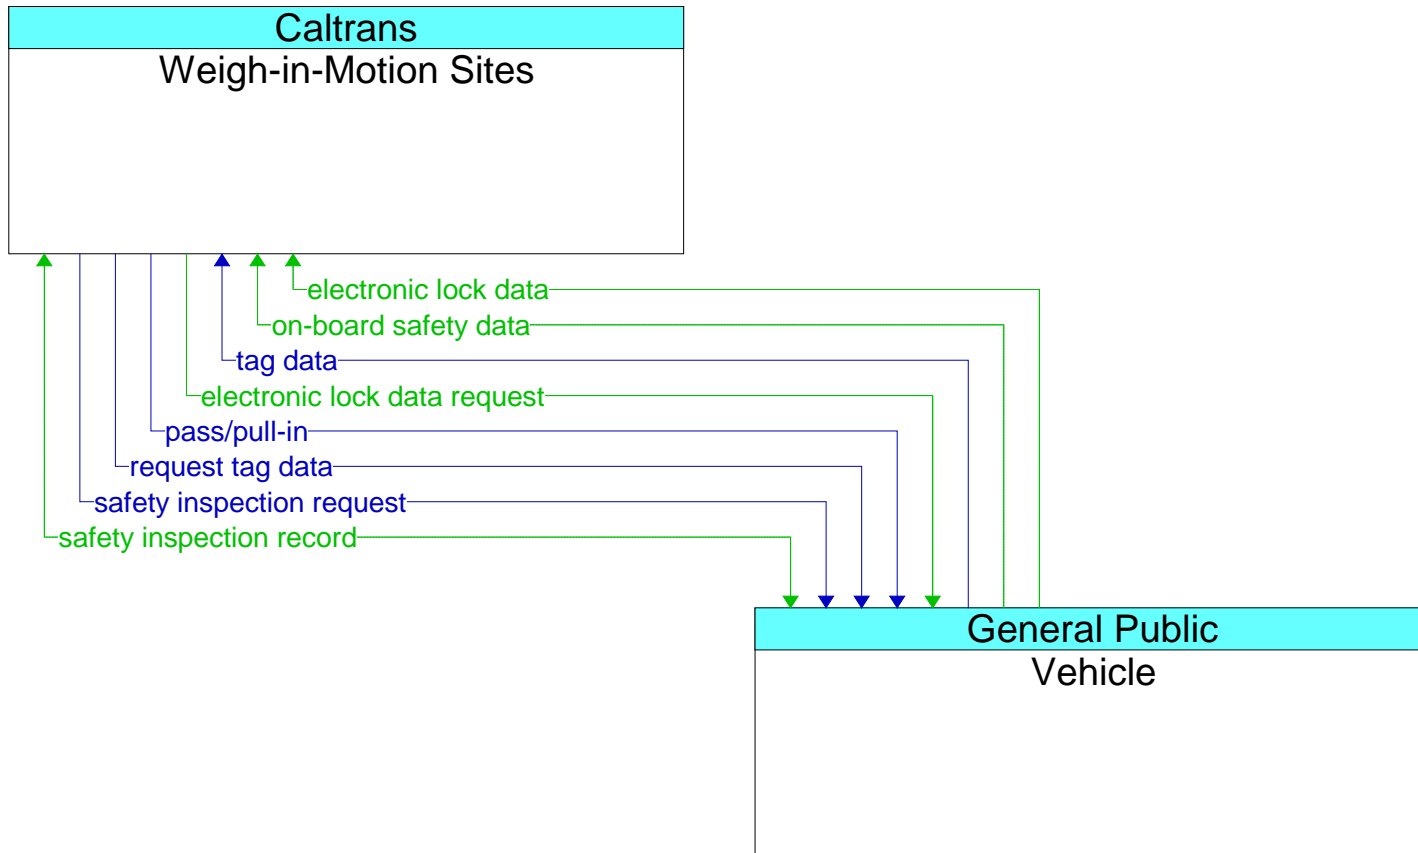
Caltrans
Weigh-in-Motion Sites

electronic lock data
on-board safety data
tag data
electronic lock data request
pass/pull-in
request tag data
safety inspection request
safety inspection record

General Public
Vehicle